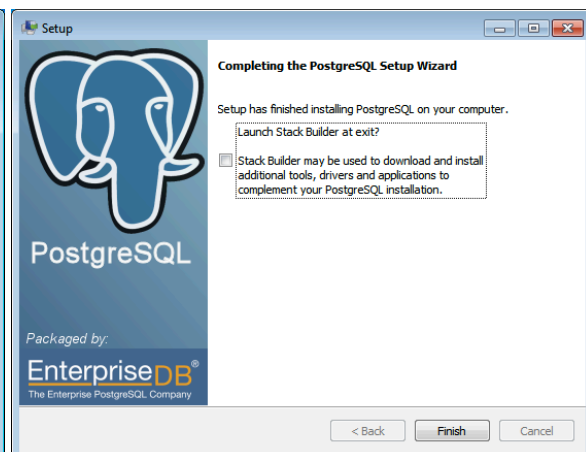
Setup

Completing the PostgreSQL Setup Wizard

Setup has finished installing PostgreSQL on your computer.

Launch Stack Builder at exit?

Stack Builder may be used to download and install additional tools, drivers and applications to complement your PostgreSQL installation.

PostgreSQL

Packaged by:

EnterpriseDB®

The Enterprise PostgreSQL Company

< Back

Finish

Cancel